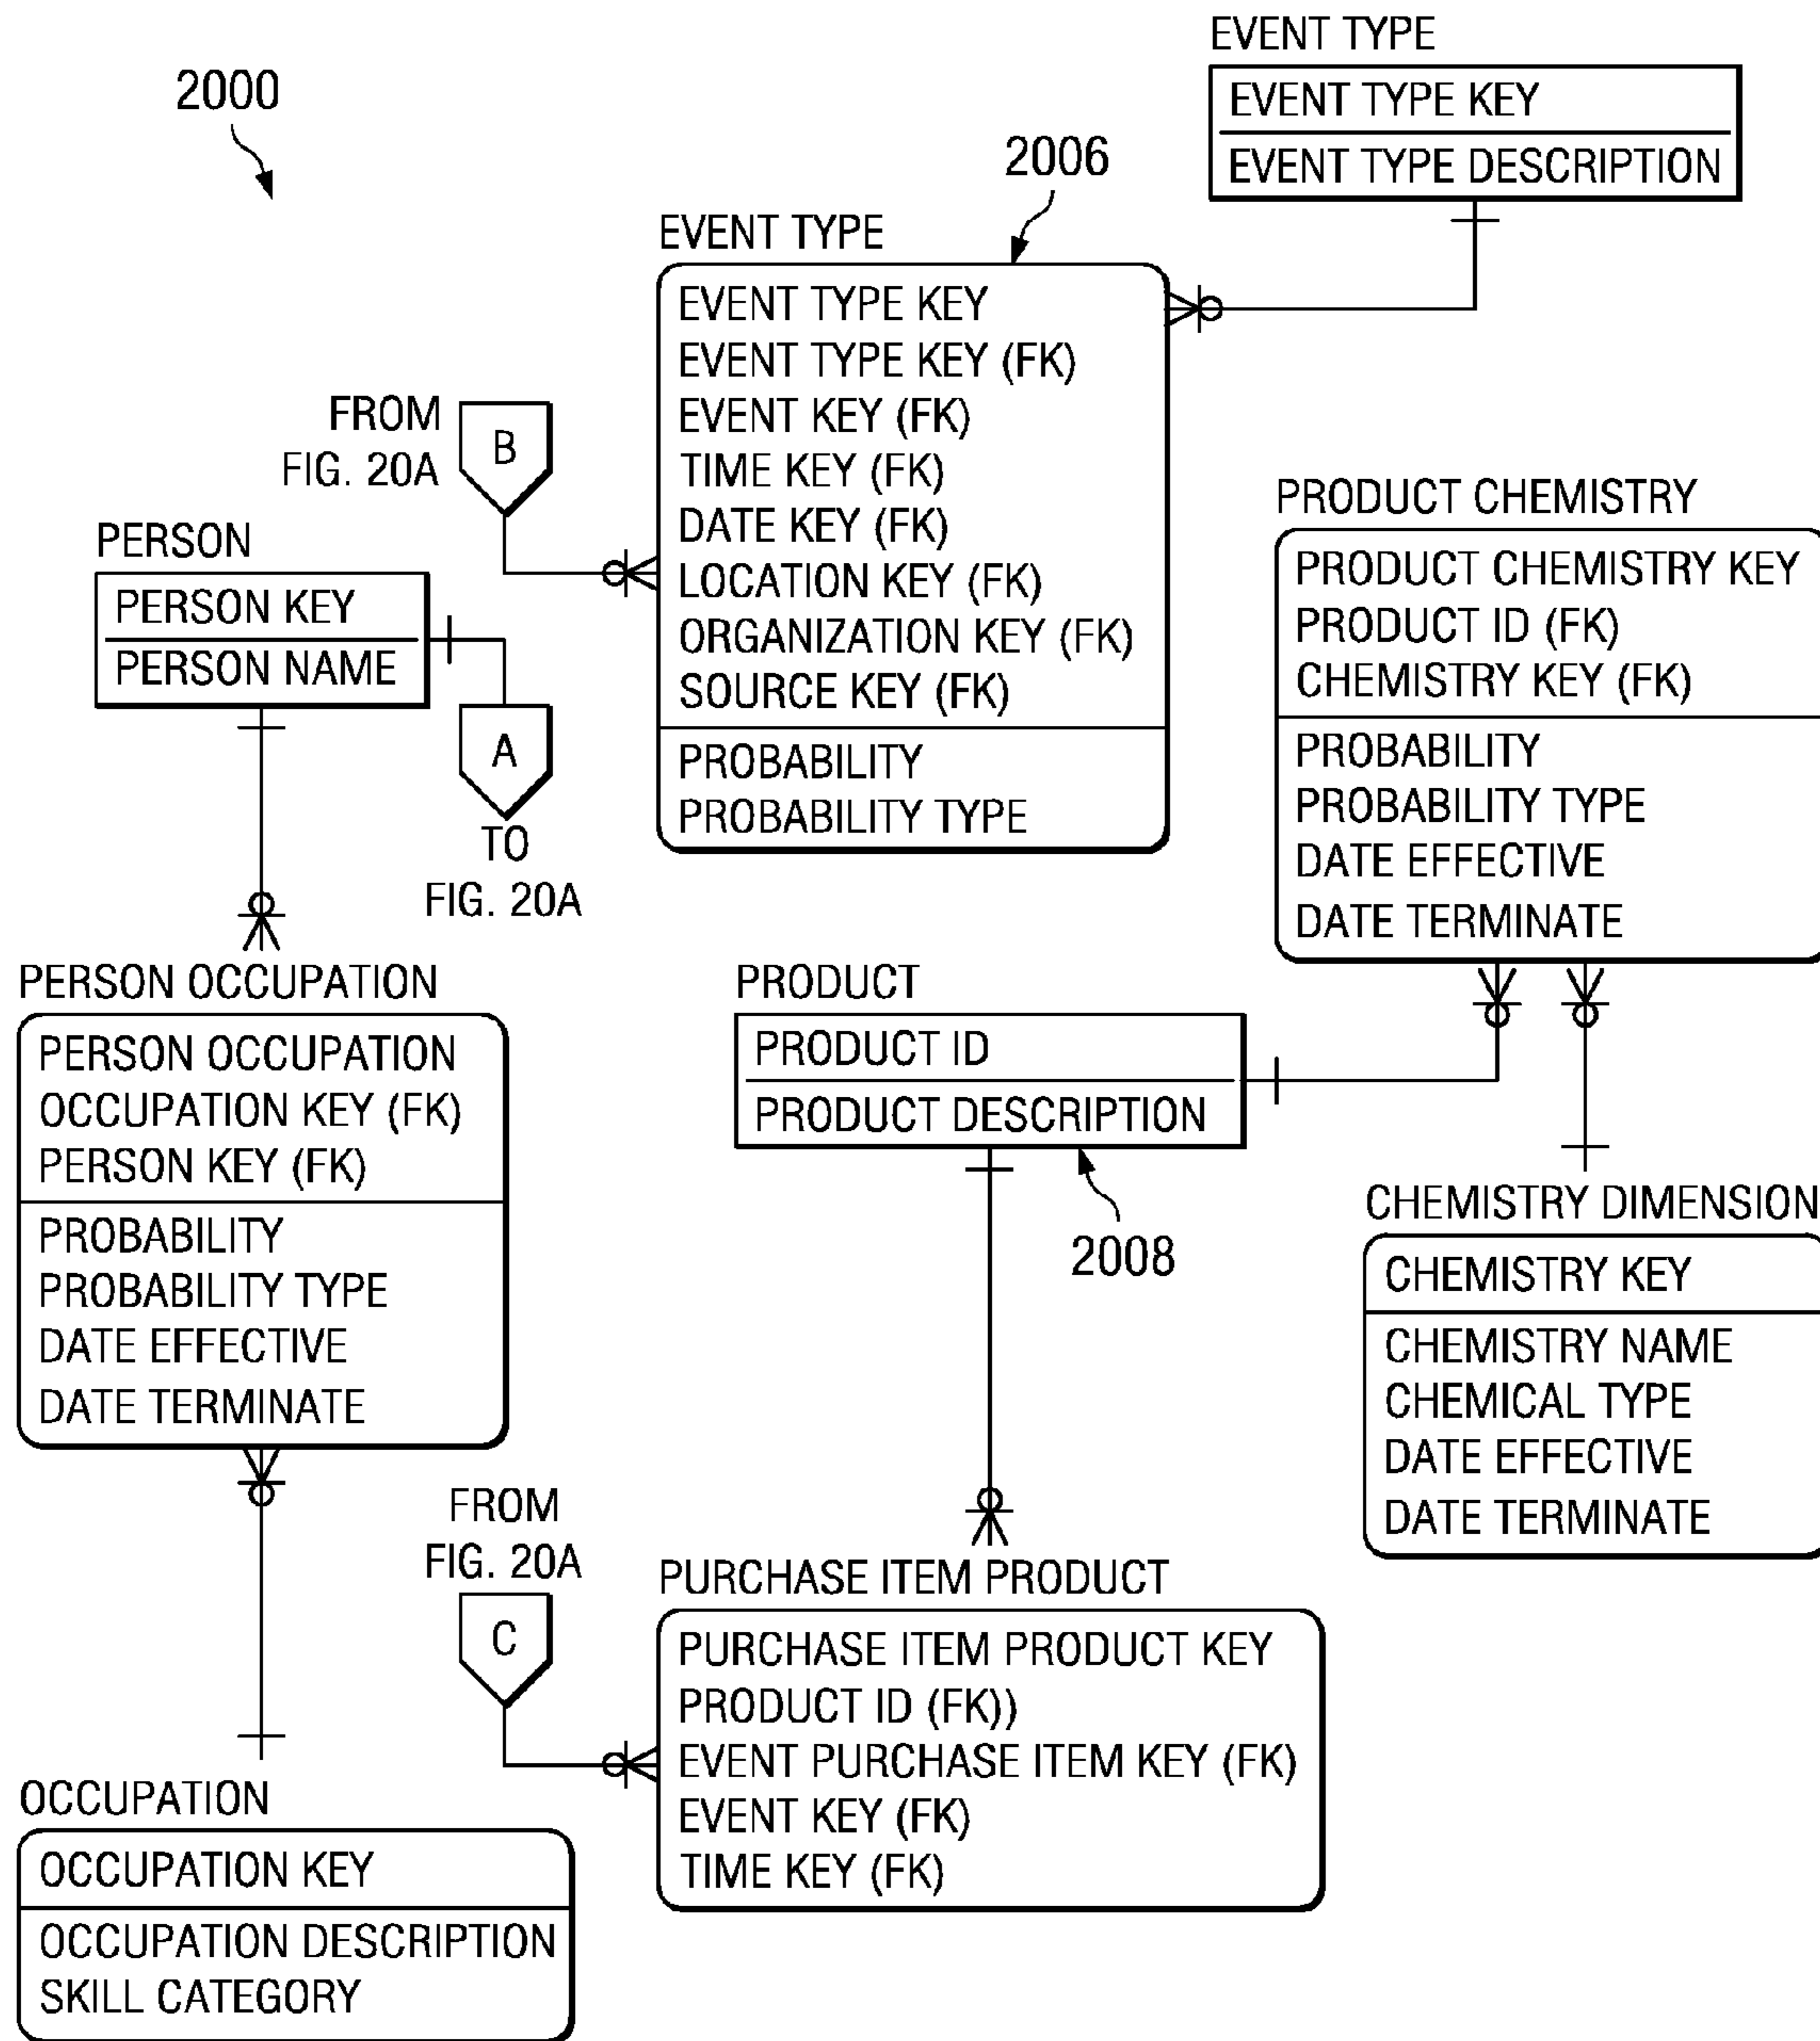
2000

EVENT TYPE

| EVENT TYPE KEY |
|---|
| EVENT TYPE DESCRIPTION |

2006

EVENT TYPE

EVENT TYPE KEY
EVENT TYPE KEY (FK)
EVENT KEY (FK)
TIME KEY (FK)
DATE KEY (FK)
LOCATION KEY (FK)
ORGANIZATION KEY (FK)
SOURCE KEY (FK)

PROBABILITY
PROBABILITY TYPE

FROM FIG. 20A

B

PERSON

| PERSON KEY |
|---|
| PERSON NAME |

A

TO FIG. 20A

PRODUCT CHEMISTRY

PRODUCT CHEMISTRY KEY
PRODUCT ID (FK)
CHEMISTRY KEY (FK)

PROBABILITY
PROBABILITY TYPE
DATE EFFECTIVE
DATE TERMINATE

PERSON OCCUPATION

PERSON OCCUPATION
OCCUPATION KEY (FK)
PERSON KEY (FK)

PROBABILITY
PROBABILITY TYPE
DATE EFFECTIVE
DATE TERMINATE

PRODUCT

| PRODUCT ID |
|---|
| PRODUCT DESCRIPTION |

2008

CHEMISTRY DIMENSION

CHEMISTRY KEY

CHEMISTRY NAME
CHEMICAL TYPE
DATE EFFECTIVE
DATE TERMINATE

FROM FIG. 20A

C

PURCHASE ITEM PRODUCT

PURCHASE ITEM PRODUCT KEY
PRODUCT ID (FK))
EVENT PURCHASE ITEM KEY (FK)
EVENT KEY (FK)
TIME KEY (FK)

OCCUPATION

OCCUPATION KEY

OCCUPATION DESCRIPTION
SKILL CATEGORY